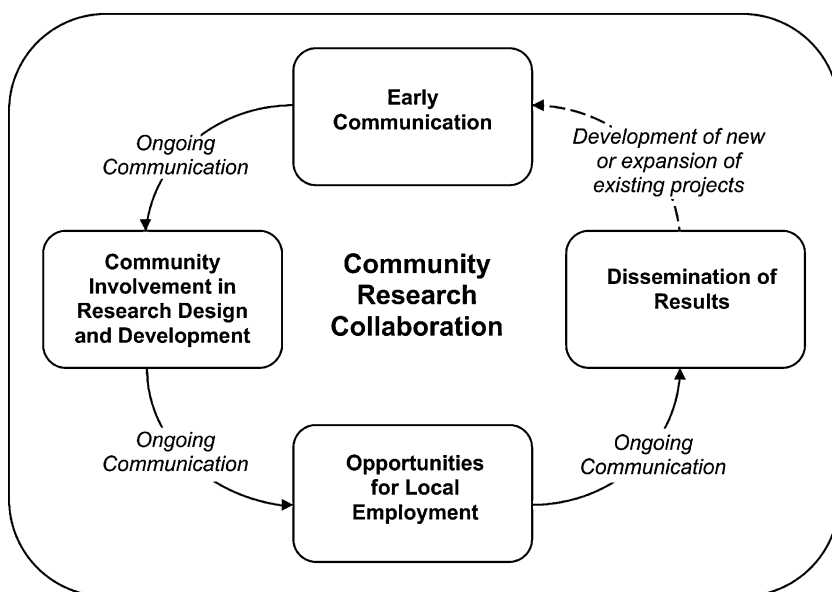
Early Communication

Development of new or expansion of existing projects

Ongoing Communication

Community Involvement in Research Design and Development

Community Research Collaboration

Dissemination of Results

Ongoing Communication

Opportunities for Local Employment

Ongoing Communication